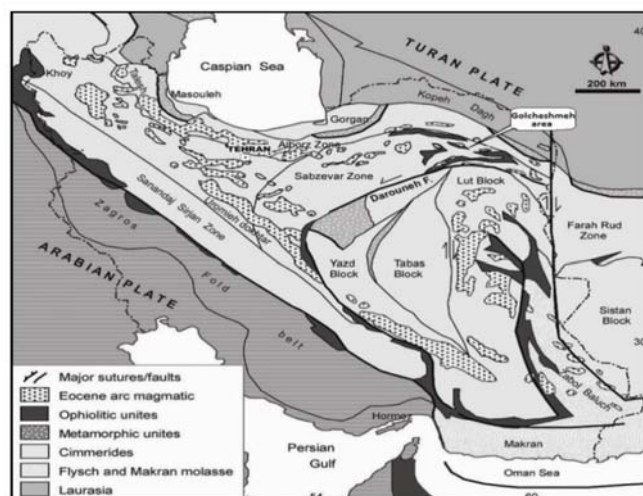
TURAN PLATE
Caspian Sea
N
200 km
40
Khoy
Masouleh
Talesh
Gorgan
Kopeh Dagh
Golcheshmeh area
TEHRAN
Alborz Zone
Sabzevar Zone
Darouneh F.
Lut Block
Farah Rud Zone
Sanandaj Sirjan Zone
Urumieh dokhtar
Zagros
ARABIAN PLATE
Fold
belt
Yazd Block
Tabas Block
Sistan Block
30
Zabol Baluch
Major sutures/faults
Eocene arc magmatic
Ophiolitic unites
Metamorphic unites
Cimmerides
Flysch and Makran molasse
Laurasia
Hormoz
Persian Gulf
Makran
Oman Sea
54
60